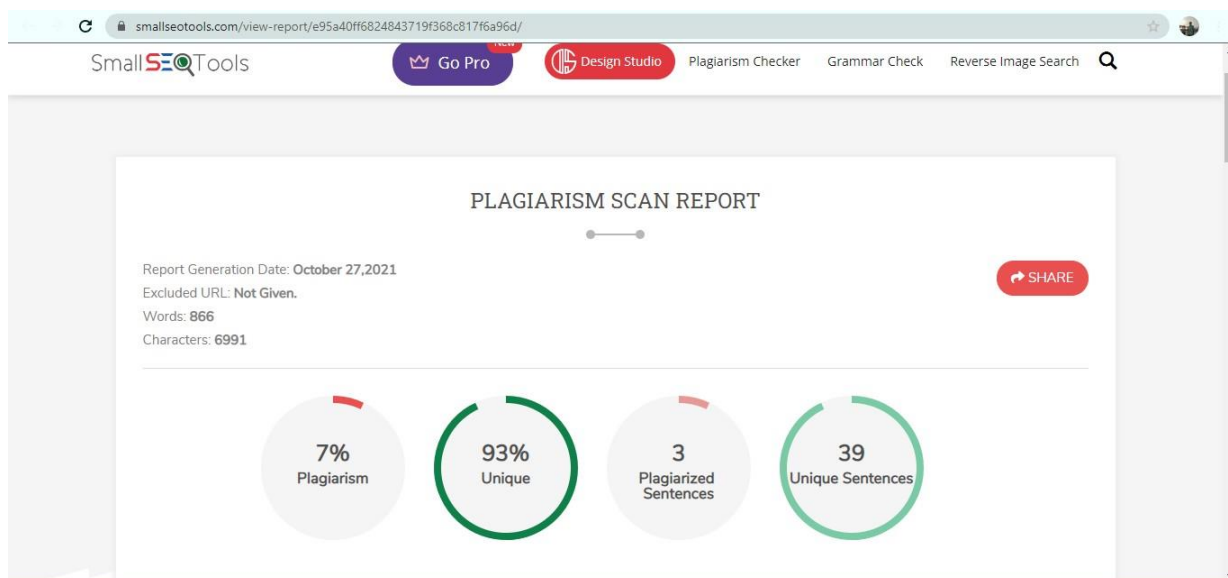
smallseotools.com/view-report/e95a40ff6824843719f368c817f6a96d/

SmallSEOTools

Go Pro New

Design Studio

Plagiarism Checker

Grammar Check

Reverse Image Search

PLAGIARISM SCAN REPORT

Report Generation Date: October 27,2021
Excluded URL: Not Given.
Words: 866
Characters: 6991

SHARE

7%
Plagiarism

93%
Unique

3
Plagiarized Sentences

39
Unique Sentences